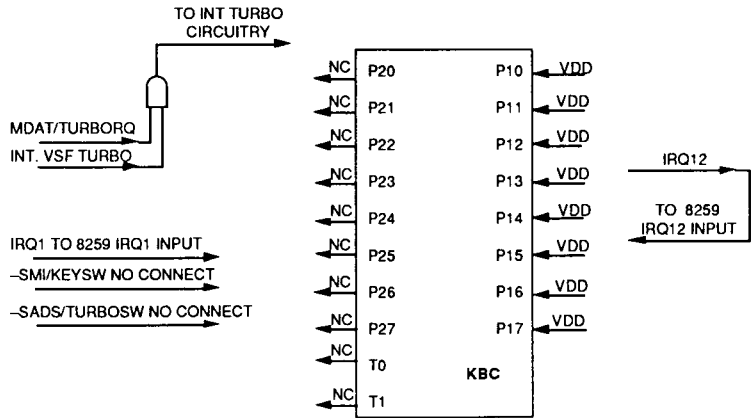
TO INT TURBO CIRCUITRY

MDAT/TURBORQ
INT. VSF TURBO

IRQ1 TO 8259 IRQ1 INPUT
–SMI/KEYSW NO CONNECT
–SADS/TURBOSW NO CONNECT

NC P20
NC P21
NC P22
NC P23
NC P24
NC P25
NC P26
NC P27
NC T0
NC T1

P10 VDD
P11 VDD
P12 VDD
P13 VDD
P14 VDD
P15 VDD
P16 VDD
P17 VDD

KBC

IRQ12
TO 8259 IRQ12 INPUT